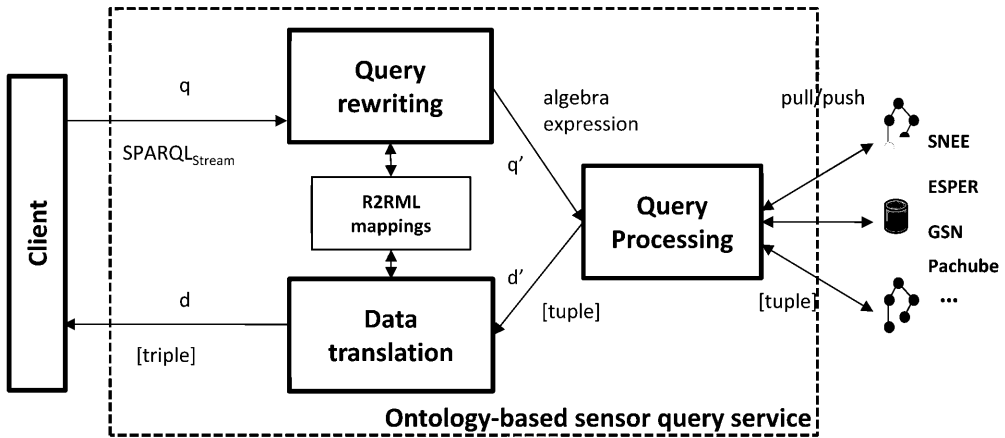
Client

q

SPARQL$_{Stream}$

Query rewriting

R2RML mappings

Data translation

d

[triple]

algebra expression

q'

d'

[tuple]

Query Processing

pull/push

SNEE

ESPER

GSN

Pachube

[tuple]

...

Ontology-based sensor query service